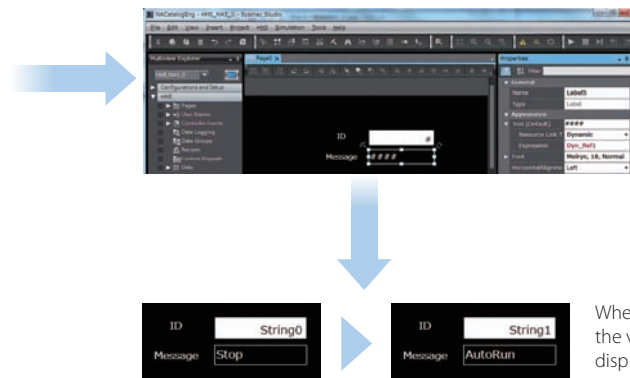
NACatalogEng - HMI_NA5_0 - Sysmac Studio

File Edit View Insert Project HMI Simulation Tools Help

Multiview Explorer

HMI_NA5_0

Configurations and Setup

HMI

Pages

User Alarms

Controller Events

Data Logging

Data Groups

Recipes

Custom Keypads

Data

Page0

ID

Message

####

Properties

General

Name Label5

Type Label

Appearance

Text (Default) ####

Resource Link T Dynamic

Expression Dyn_Ref()

Font Meiryo, 18, Normal

HorizontalAlignme Left

ID String0

Message Stop

ID String1

Message AutoRun

Whe

the v

disp